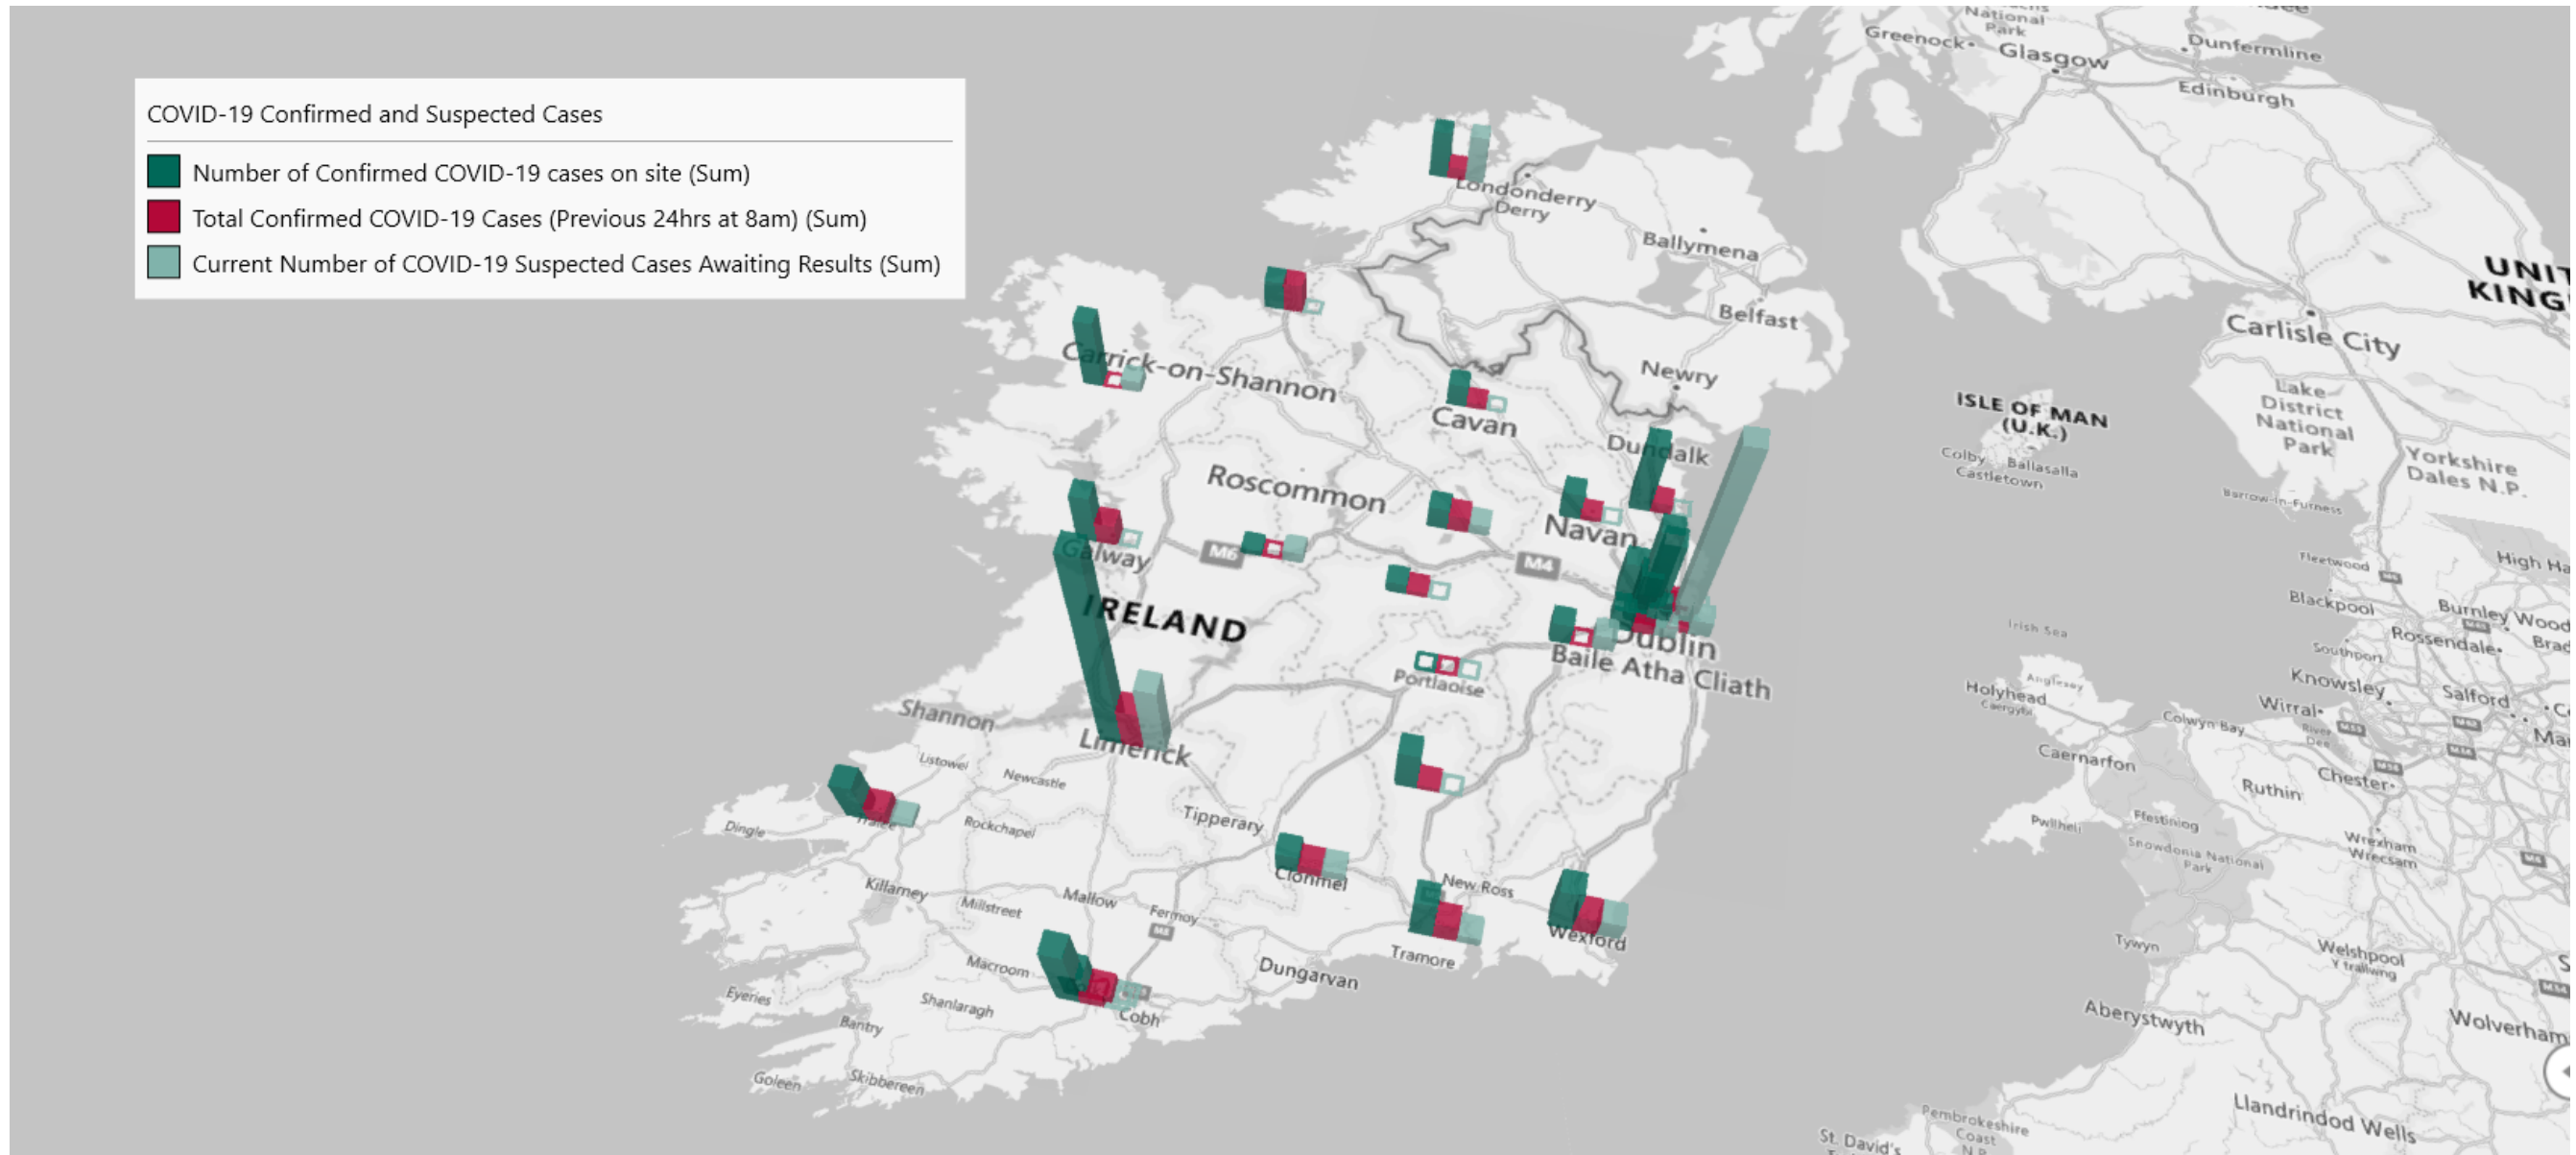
COVID-19 Confirmed and Suspected Cases

Number of Confirmed COVID-19 cases on site (Sum)
Total Confirmed COVID-19 Cases (Previous 24hrs at 8am) (Sum)
Current Number of COVID-19 Suspected Cases Awaiting Results (Sum)

National Park
Greenock
Glasgow
Dunfermline
Edinburgh
Londonderry
Derry
Ballymena
Belfast
Newry
UNIT KING
Carlisle City
Lake District National Park
ISLE OF MAN (U.K.)
Colby
Ballasalla
Castletown
Yorkshire Dales N.P.
Barrow-in-Furness
Carrick-on-Shannon
Cavan
Dundalk
Roscommon
Navan
Galway
M6
M4
IRELAND
Dublin
Baile Atha Cliath
Portlaoise
Fleetwood
Blackpool
Burnley
Rossendale
Southport
Knowsley
Salford
Wirral
Irish Sea
Anglesey
Holyhead
Caergybi
Colwyn Bay
Caernarfon
Chester
Ruthin
Shannon
Limerick
Listowel
Newcastle
Tipperary
Tralee
Dingle
Rockchapel
Clonmel
Killarney
Millstreet
Mallow
Fermoy
New Ross
Wexford
Tramore
Dungarvan
Macroom
Eyeries
Shanlaragh
Cobh
Bantry
Goleen
Skibbereen
Pwllheli
Ffestiniog
Snowdonia National Park
Wrexham
Wrecsam
Tywyn
Welshpool
Y trallwng
Aberystwyth
Wolverham
Pembrokeshire Coast
St. David's
Llandrindod Wells
High Ha
Wood
Brad
Ma